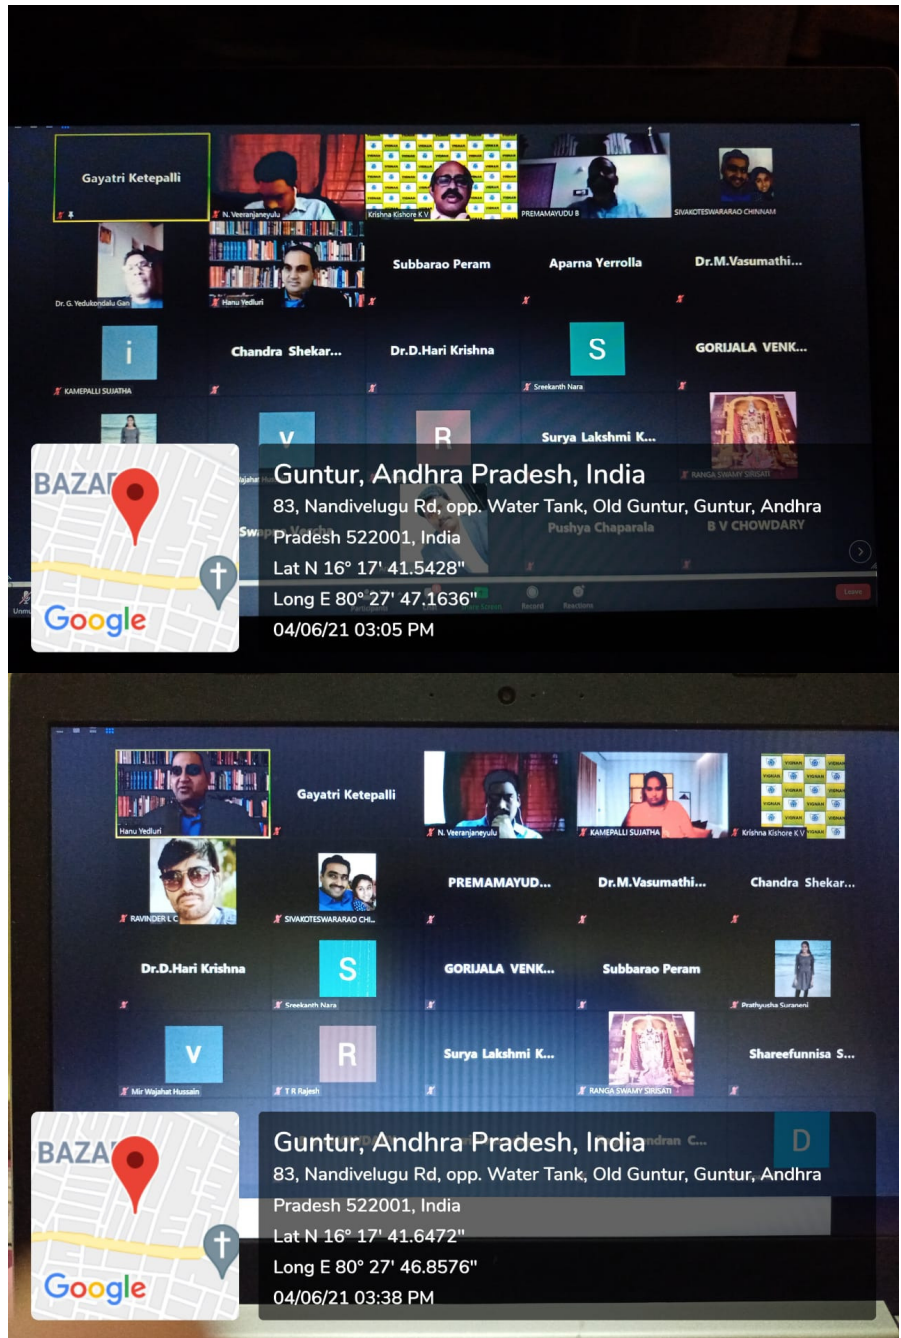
Gayatri Ketepalli
N. Veeranjaneyulu
Krishna Kishore K V
PREMAMAYUDU B
SIVAKOTESWARARAO CHINNAM
Dr. G. Yedukondalu Gan
Hanu Yedluri
Subbarao Peram
Aparna Yerrolla
Dr.M.Vasumathi...
i
KAMEPALLI SUJATHA
Chandra Shekar...
Dr.D.Hari Krishna
S
Sreekanth Nara
GORIJALA VENK...
V
R
Surya Lakshmi K...
RANGA SWAMY SIRISATI
Pushya Chaparala
B V CHOWDARY
BAZAR
Google
Guntur, Andhra Pradesh, India
83, Nandivelugu Rd, opp. Water Tank, Old Guntur, Guntur, Andhra Pradesh 522001, India
Lat N 16° 17' 41.5428"
Long E 80° 27' 47.1636"
04/06/21 03:05 PM

Hanu Yedluri
Gayatri Ketepalli
N. Veeranjaneyulu
KAMEPALLI SUJATHA
Krishna Kishore K V
RAVINDER L C
SIVAKOTESWARARAO CHI...
PREMAMAYUD...
Dr.M.Vasumathi...
Chandra Shekar...
Dr.D.Hari Krishna
S
Sreekanth Nara
GORIJALA VENK...
Subbarao Peram
Prathyusha Suraneni
V
Mir Wajahat Hussain
R
T R Rajesh
Surya Lakshmi K...
RANGA SWAMY SIRISATI
Shareefunnisa S...
D
BAZAR
Google
Guntur, Andhra Pradesh, India
83, Nandivelugu Rd, opp. Water Tank, Old Guntur, Guntur, Andhra Pradesh 522001, India
Lat N 16° 17' 41.6472"
Long E 80° 27' 46.8576"
04/06/21 03:38 PM